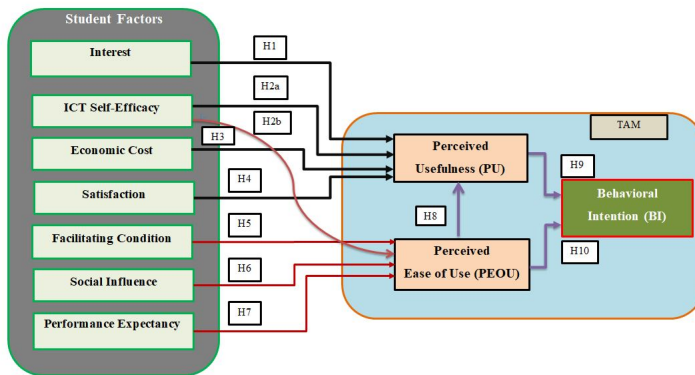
Student Factors

Interest

ICT Self-Efficacy

Economic Cost

Satisfaction

Facilitating Condition

Social Influence

Performance Expectancy

H1

H2a

H2b

H3

H4

H5

H6

H7

TAM

Perceived Usefulness (PU)

H8

Perceived Ease of Use (PEOU)

H9

H10

Behavioral Intention (BI)